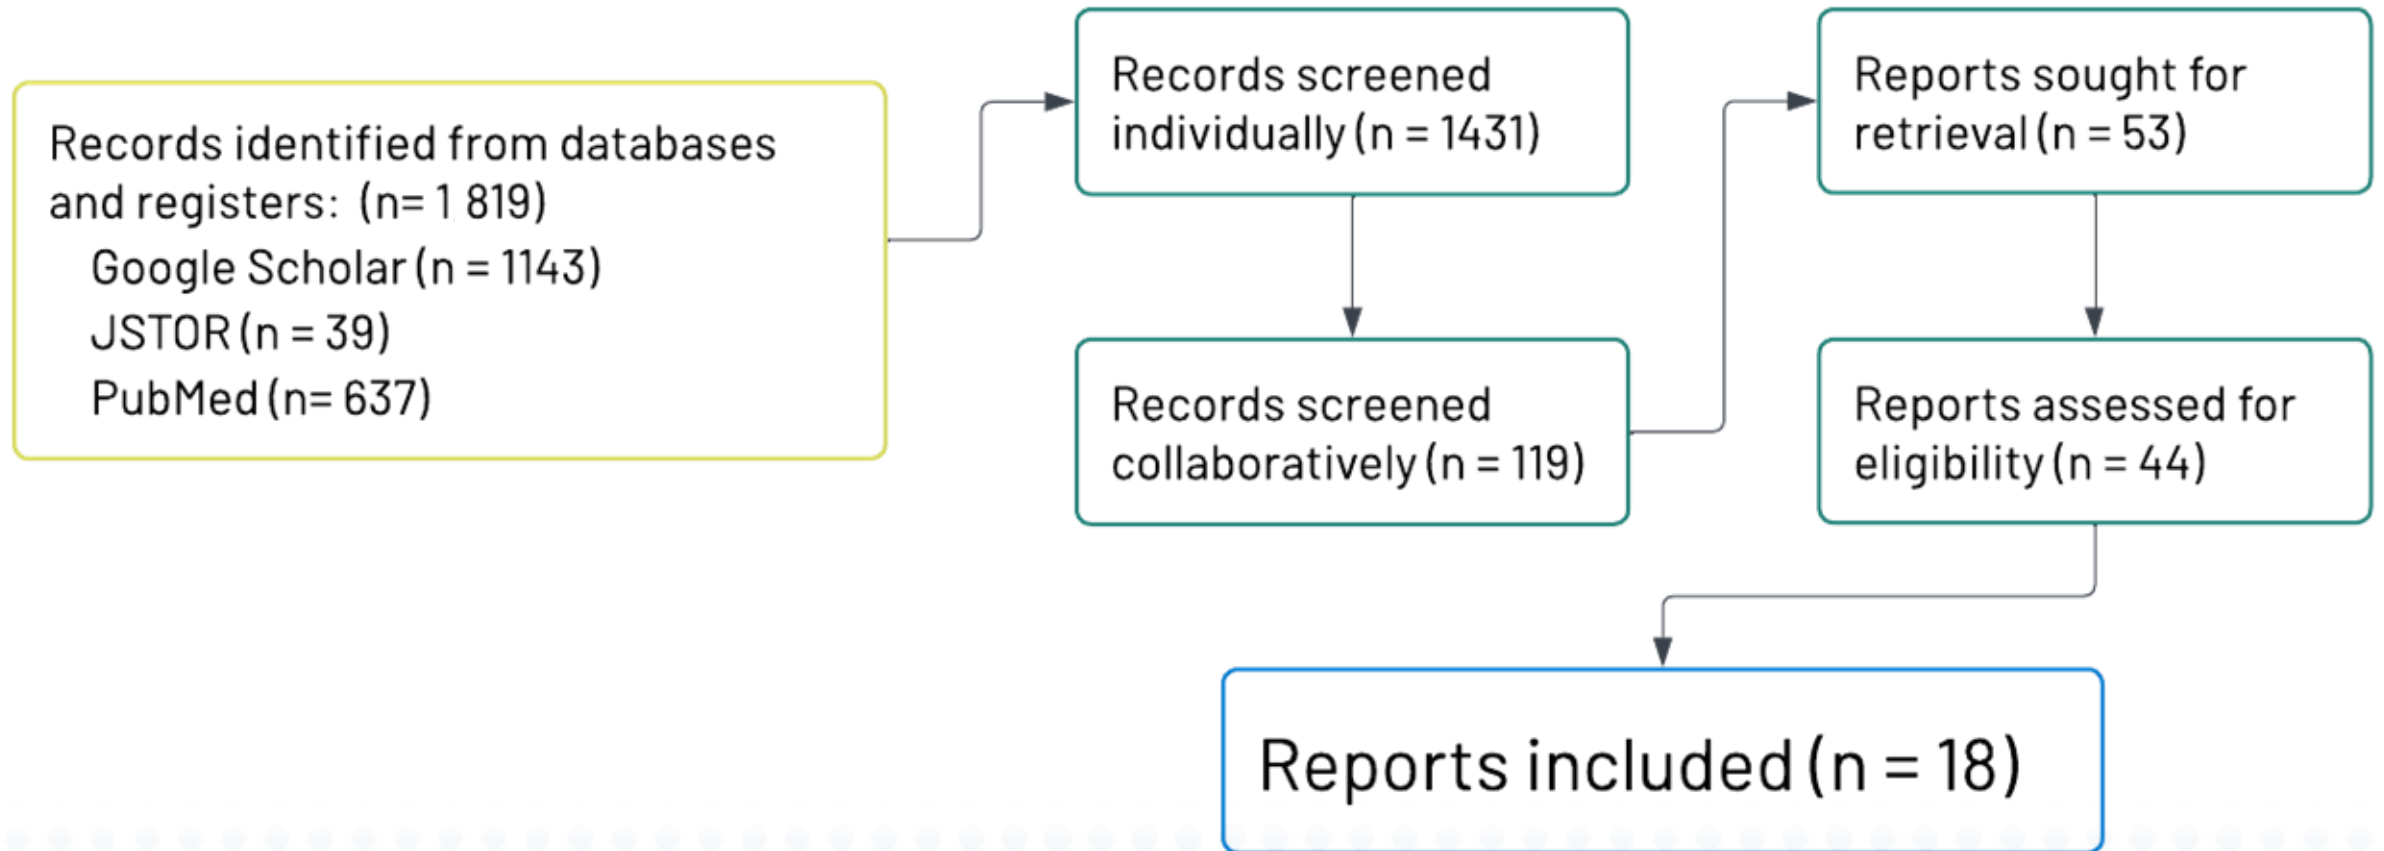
Records identified from databases and registers: (n= 1 819)
Google Scholar (n = 1143)
JSTOR (n = 39)
PubMed (n= 637)

Records screened individually (n = 1431)

Records screened collaboratively (n = 119)

Reports sought for retrieval (n = 53)

Reports assessed for eligibility (n = 44)

Reports included (n = 18)